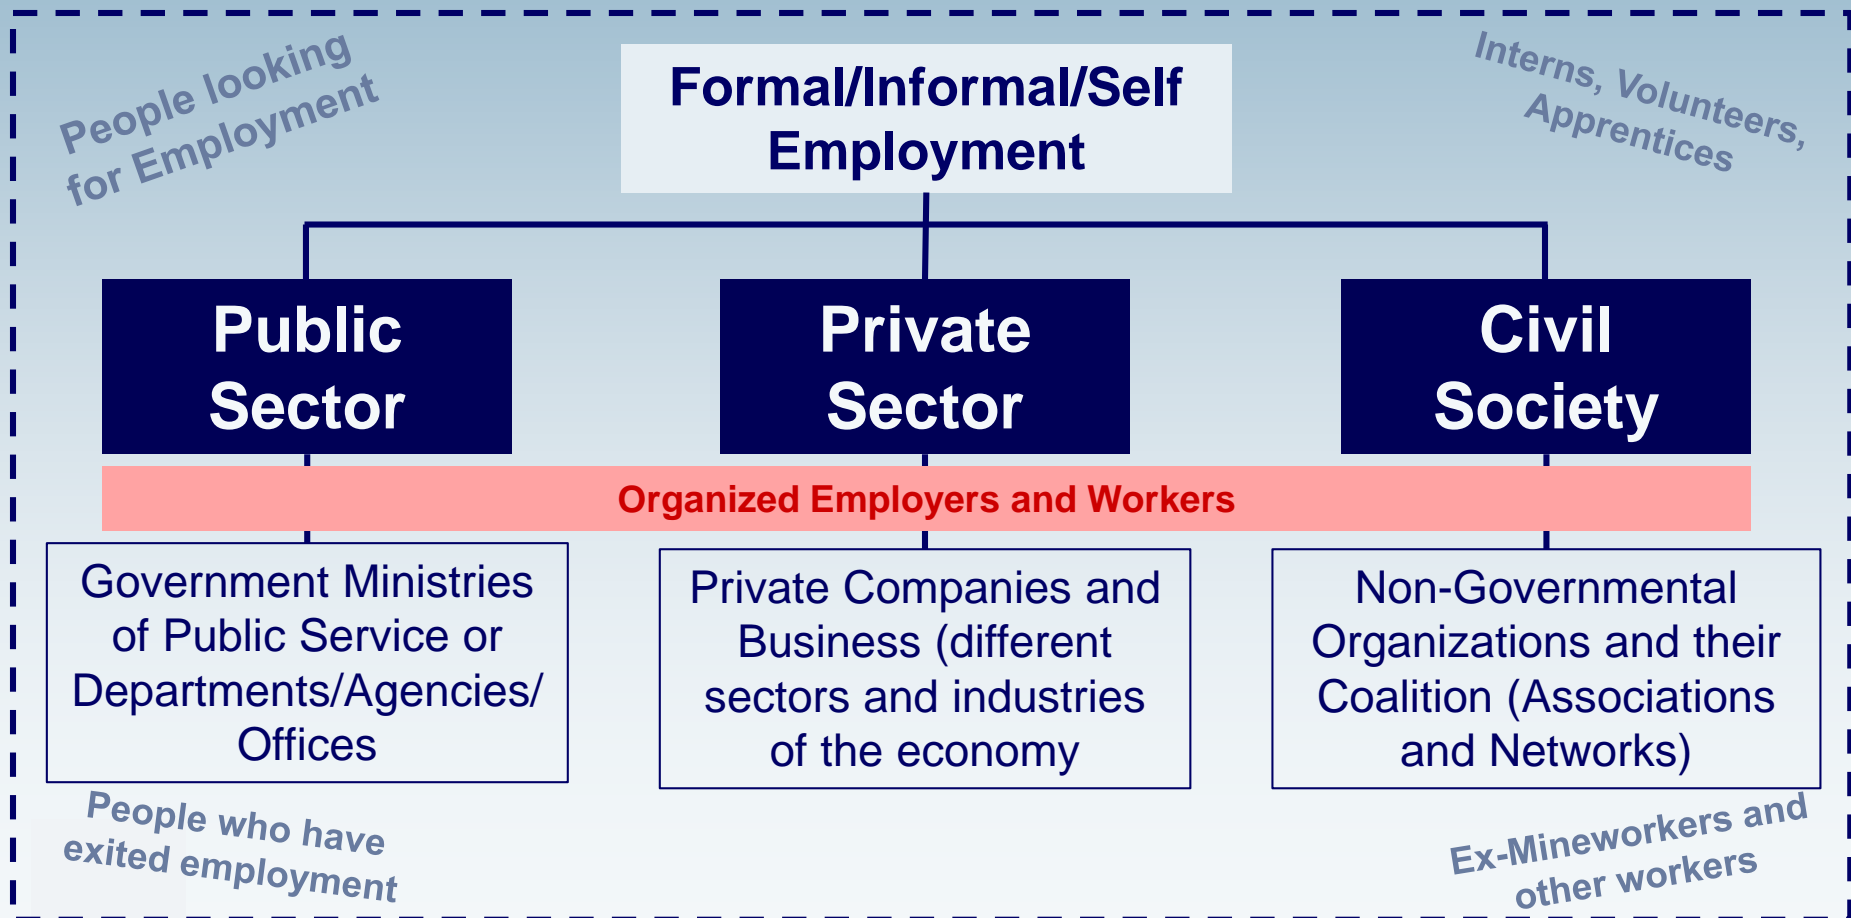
People looking for Employment

Formal/Informal/Self Employment

Interns, Volunteers, Apprentices

Public Sector

Private Sector

Civil Society

Organized Employers and Workers

Government Ministries of Public Service or Departments/Agencies/ Offices

Private Companies and Business (different sectors and industries of the economy

Non-Governmental Organizations and their Coalition (Associations and Networks)

People who have exited employment

Ex-Mineworkers and other workers